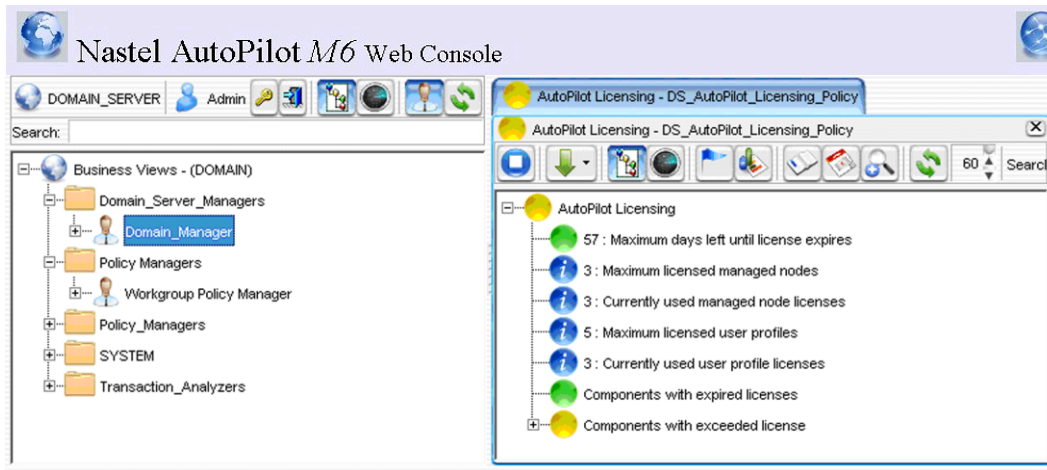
Nastel AutoPilot M6 Web Console

DOMAIN_SERVER Admin

Search:

Business Views - (DOMAIN)
Domain_Server_Managers
Domain_Manager
Policy Managers
Workgroup Policy Manager
Policy_Managers
SYSTEM
Transaction_Analyzers

AutoPilot Licensing - DS_AutoPilot_Licensing_Policy

AutoPilot Licensing - DS_AutoPilot_Licensing_Policy

60 Search

AutoPilot Licensing
57 : Maximum days left until license expires
3 : Maximum licensed managed nodes
3 : Currently used managed node licenses
5 : Maximum licensed user profiles
3 : Currently used user profile licenses
Components with expired licenses
Components with exceeded license